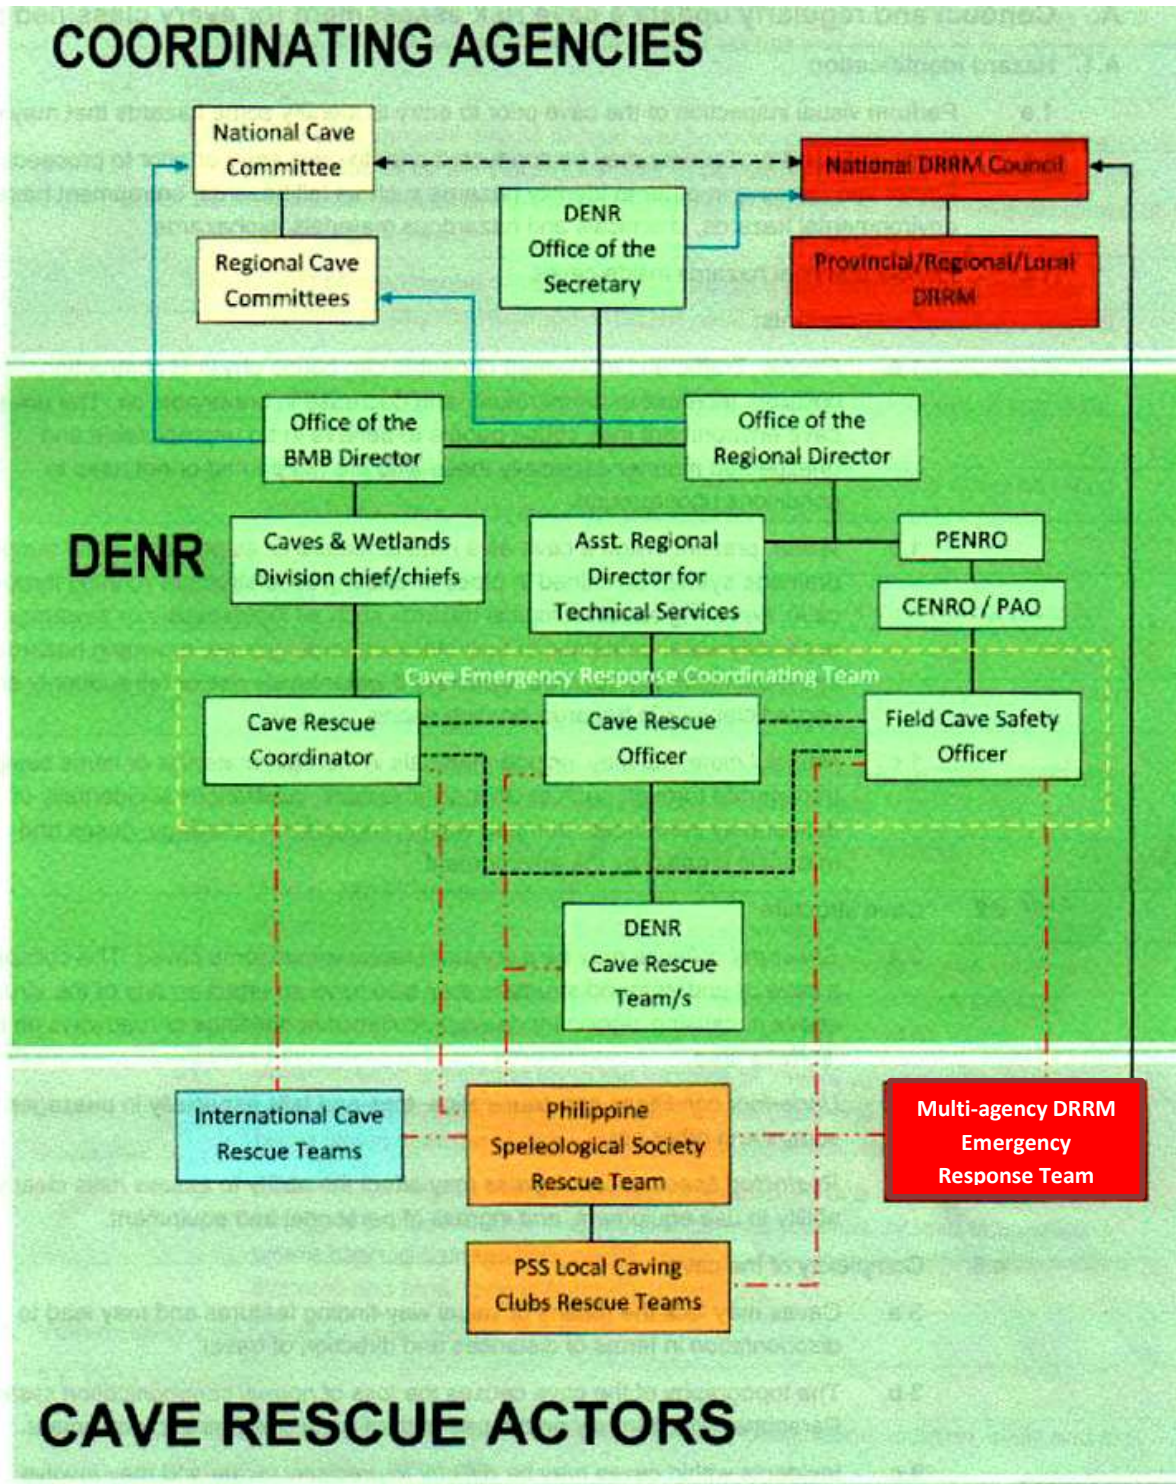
COORDINATING AGENCIES

National Cave Committee

Regional Cave Committees

DENR Office of the Secretary

National DRRM Council

Provincial/Regional/Local DRRM

DENR

Office of the BMB Director

Office of the Regional Director

Caves & Wetlands Division chief/chiefs

Asst. Regional Director for Technical Services

PENRO

CENRO / PAO

Cave Emergency Response Coordinating Team

Cave Rescue Coordinator

Cave Rescue Officer

Field Cave Safety Officer

DENR Cave Rescue Team/s

International Cave Rescue Teams

Philippine Speleological Society Rescue Team

Multi-agency DRRM Emergency Response Team

PSS Local Caving Clubs Rescue Teams

CAVE RESCUE ACTORS